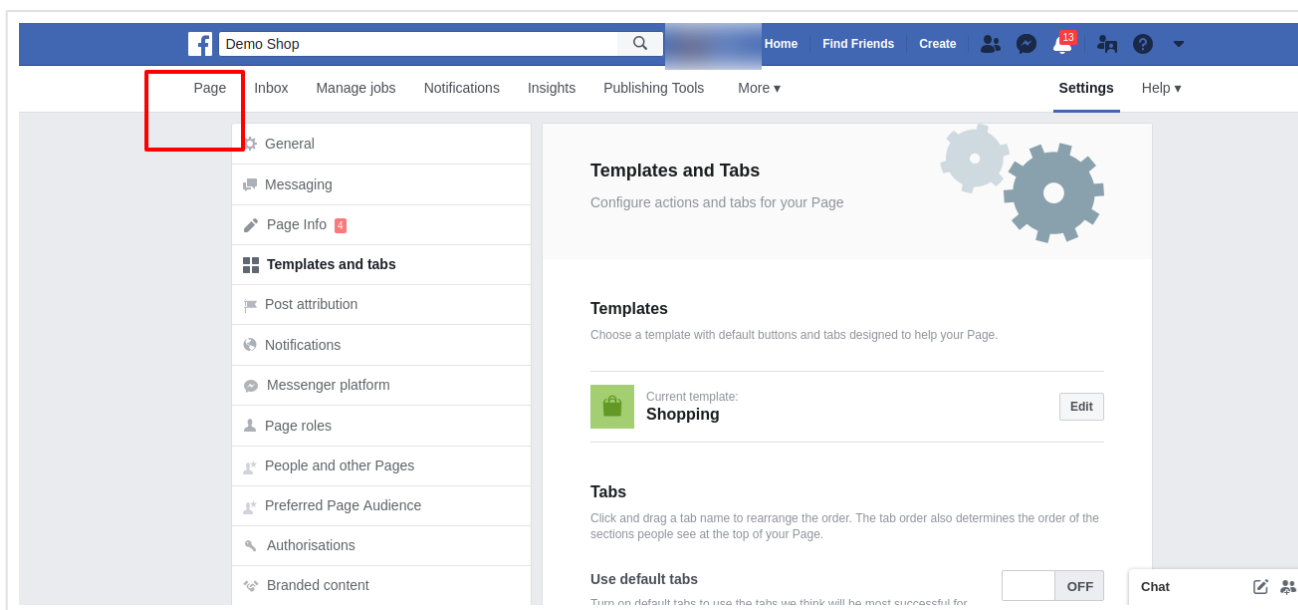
Demo Shop

Home Find Friends Create 13

Page Inbox Manage jobs Notifications Insights Publishing Tools More ▾ Settings Help ▾

General
Messaging
Page Info 4
Templates and tabs
Post attribution
Notifications
Messenger platform
Page roles
People and other Pages
Preferred Page Audience
Authorisations
Branded content

Templates and Tabs

Configure actions and tabs for your Page

Templates

Choose a template with default buttons and tabs designed to help your Page.

Current template:
Shopping

Edit

Tabs

Click and drag a tab name to rearrange the order. The tab order also determines the order of the sections people see at the top of your Page.

Use default tabs

OFF

Turn on default tabs to use the tabs we think will be most successful for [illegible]

Chat